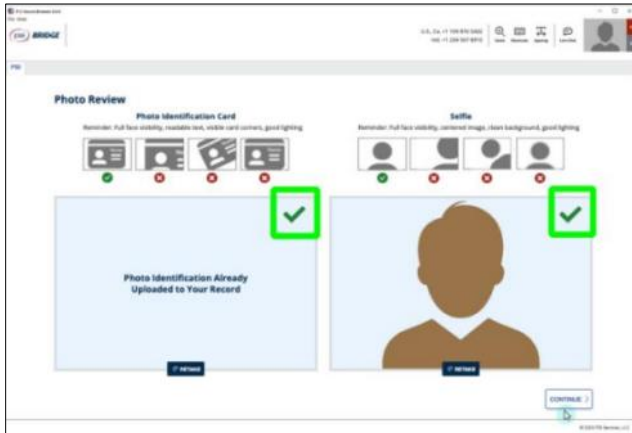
BRIDGE

Photo Review

Photo Identification Card

Reminder: Full face visibility, readable text, visible card corners, good lighting

Selfie

Reminder: Full face visibility, centered image, clean background, good lighting

Photo Identification Already Uploaded to Your Record

RETAKE

RETAKE

CONTINUE

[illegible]